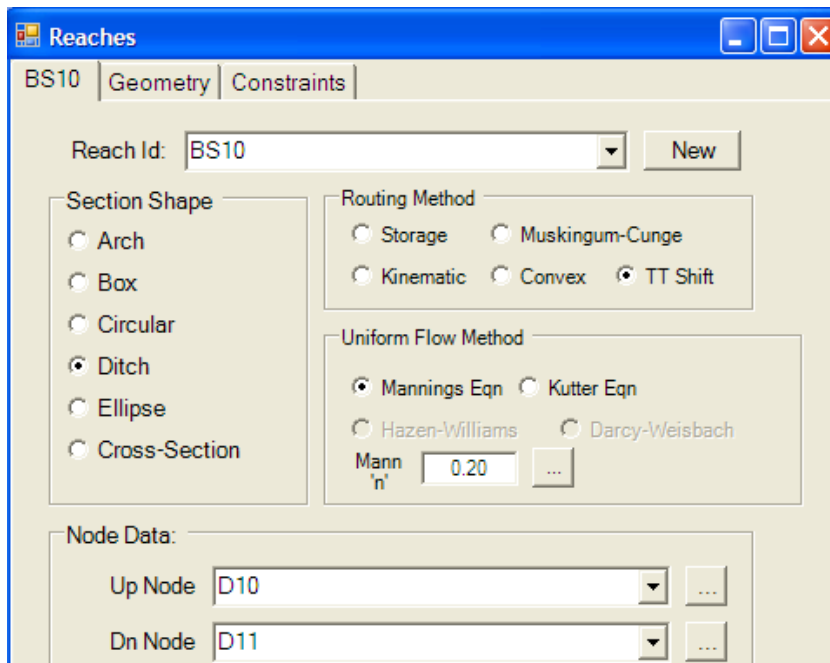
Reaches

BS10 | Geometry | Constraints

Reach Id: BS10 New

Section Shape
Arch
Box
Circular
Ditch
Ellipse
Cross-Section

Routing Method
Storage
Muskingum-Cunge
Kinematic
Convex
TT Shift

Uniform Flow Method
Mannings Eqn
Kutter Eqn
Hazen-Williams
Darcy-Weisbach
Mann 'n' 0.20 ...

Node Data:
Up Node D10 ...
Dn Node D11 ...